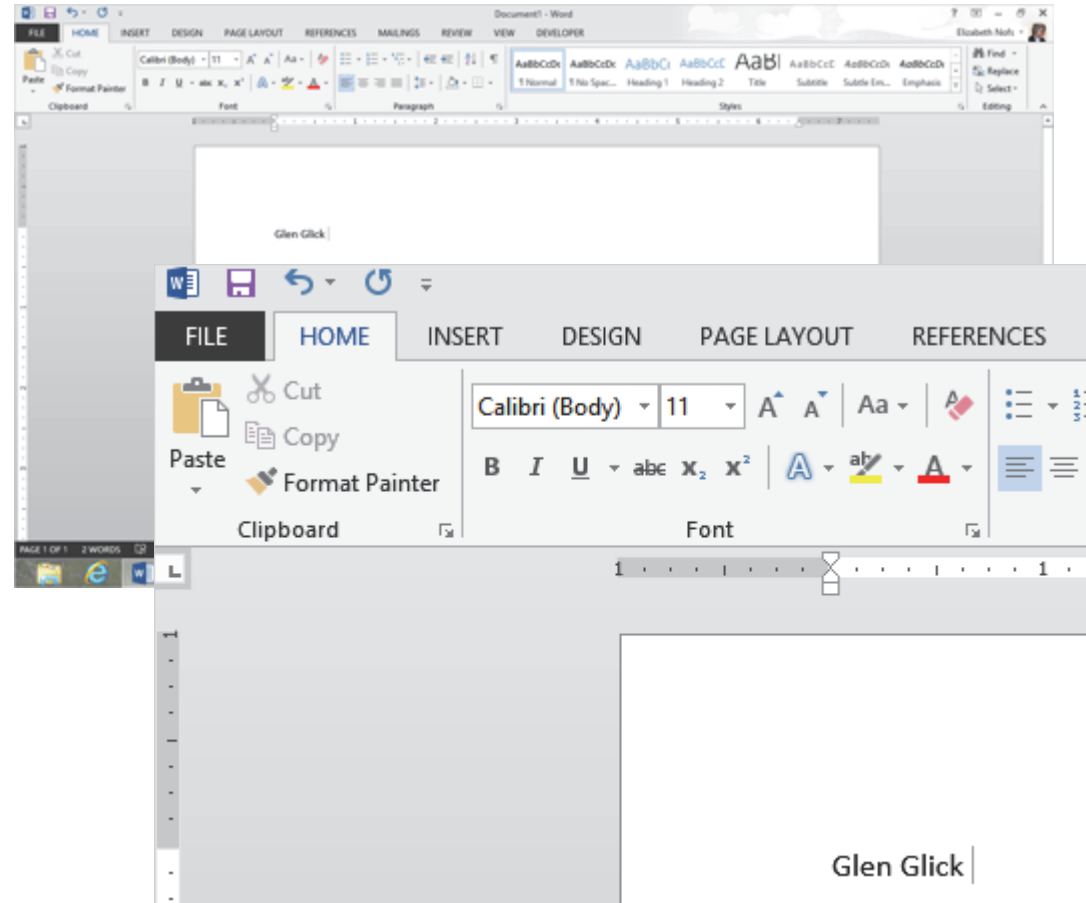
Document1 - Word

FILE HOME INSERT DESIGN PAGE LAYOUT REFERENCES MAILINGS REVIEW VIEW DEVELOPER

Elizabeth Nofs

Paste Cut Copy Format Painter

Clipboard

Calibri (Body) 11

Font

Paragraph

AaBbCcDc ¶ Normal AaBbCcDc ¶ No Spac... AaBbCc Heading 1 AaBbCcC Heading 2 AaBl Title AaBbCcC Subtitle AaBbCcDc Subtle Em... AaBbCcDc Emphasis

Styles

Find Replace Select

Editing

Glen Glick

PAGE 1 OF 1 2 WORDS

FILE HOME INSERT DESIGN PAGE LAYOUT REFERENCES

Paste

Cut

Copy

Format Painter

Clipboard

Calibri (Body) 11

Aa

B I U abc $x_2$ $x^2$

Font

1 1

Glen Glick